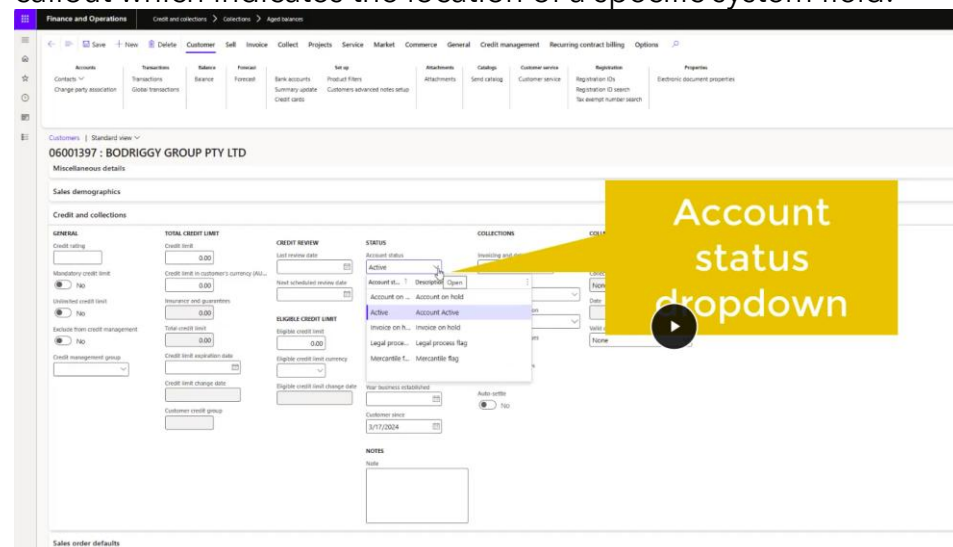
callout which indicates the location of a specific system field.

Finance and Operations | Credit and collections > Collections > Aged balances

Save | New | Delete | Customer | Sell | Invoice | Collect | Projects | Service | Market | Commerce | General | Credit management | Recurring contract billing | Options

Accounts: Contacts, Change party association
Transactions: Transactions, Global transactions
Balance: Balance
Forecast: Forecast
Set up: Bank accounts, Summary update, Credit cards, Product filters, Customers advanced notes setup
Attachments: Attachments
Catalogs: Send catalog
Customer service: Customer service
Registration: Registration IDs, Registration ID search, Tax exempt number search
Properties: Electronic document properties

Customers | Standard view
06001397 : BODRIGGY GROUP PTY LTD
Miscellaneous details
Sales demographics
Credit and collections

GENERAL
Credit rating
Mandatory credit limit
No
Unlimited credit limit
No
Exclude from credit management
No
Credit management group

TOTAL CREDIT LIMIT
Credit limit
0.00
Credit limit in customer's currency (AU...
0.00
Insurance and guarantees
0.00
Total credit limit
0.00
Credit limit expiration date
Credit limit change date
Customer credit group

CREDIT REVIEW
Last review date
Next scheduled review date

ELIGIBLE CREDIT LIMIT
Eligible credit limit
0.00
Eligible credit limit currency
Eligible credit limit change date

STATUS
Account status
Active
Open
Account st... | Descripti...
Account on ... | Account on hold
Active | Account Active
Invoice on h... | Invoice on hold
Legal proce... | Legal process flag
Mercantile f... | Mercantile flag
Year business established
Customer since
3/17/2024

NOTES
Note

COLLECTIONS
Invoicing and d...
Auto-settle
No

Date
None
None

Account status dropdown

Sales order defaults